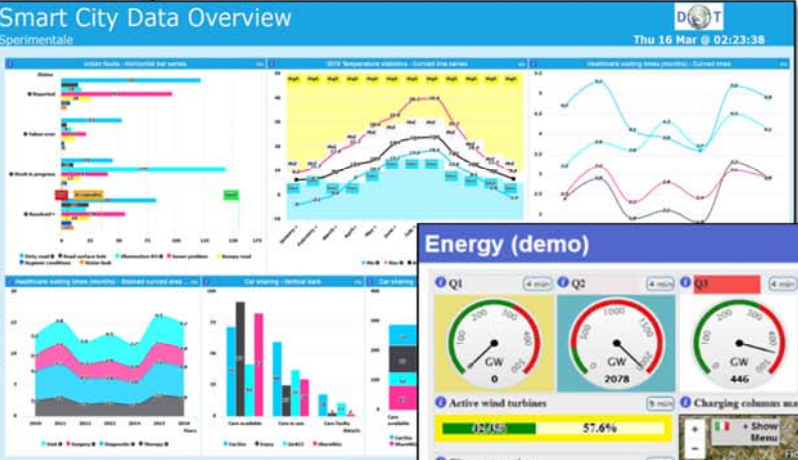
Smart City Data Overview
Sperimentale
D T
Thu 16 Mar @ 02:23:38

Urban faults - Horizontal bar series
Reported
Taken over
Work in progress
Resolved
0 25 50 75 100 125 150 175
Dirty road
Road surface hole
Illumination KO
Sewer problem
Bumpy road
Hygienic conditions
Water leak

2016 Temperature statistics - Curved line series

Healthcare waiting times (months) - Curved lines

Healthcare waiting times (months) - Stacked curved area

Car sharing - Vertical bars
Cars available
Cars in use
Cars faulty

Car sharing

Energy (demo)
Q1
4 min
Q2
4 min
Q3
4 min
GW
0
GW
2078
GW
446
Active wind turbines
9 min
57.6%
Charging columns ma
+
-
Show Menu